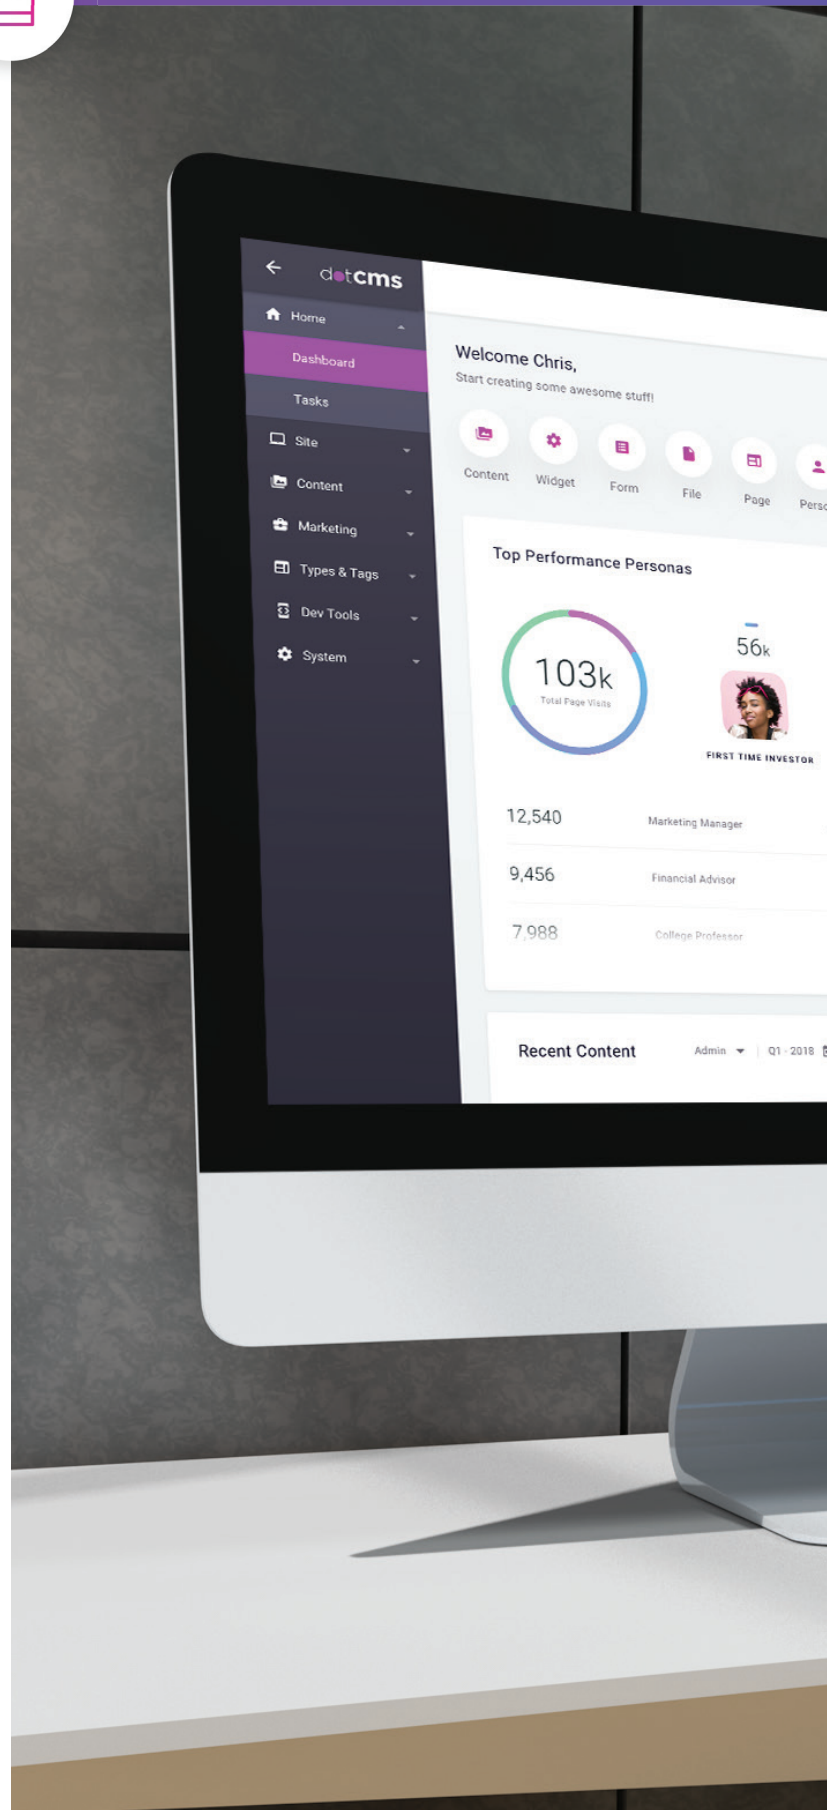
dotcms

Home

Dashboard

Tasks

Site

Content

Marketing

Types & Tags

Dev Tools

System

Welcome Chris,

Start creating some awesome stuff!

Content

Widget

Form

File

Page

Perso

Top Performance Personas

103k

Total Page Visits

56k

FIRST TIME INVESTOR

12,540 Marketing Manager

9,456 Financial Advisor

7,988 College Professor

Recent Content

Admin

Q1 - 2018